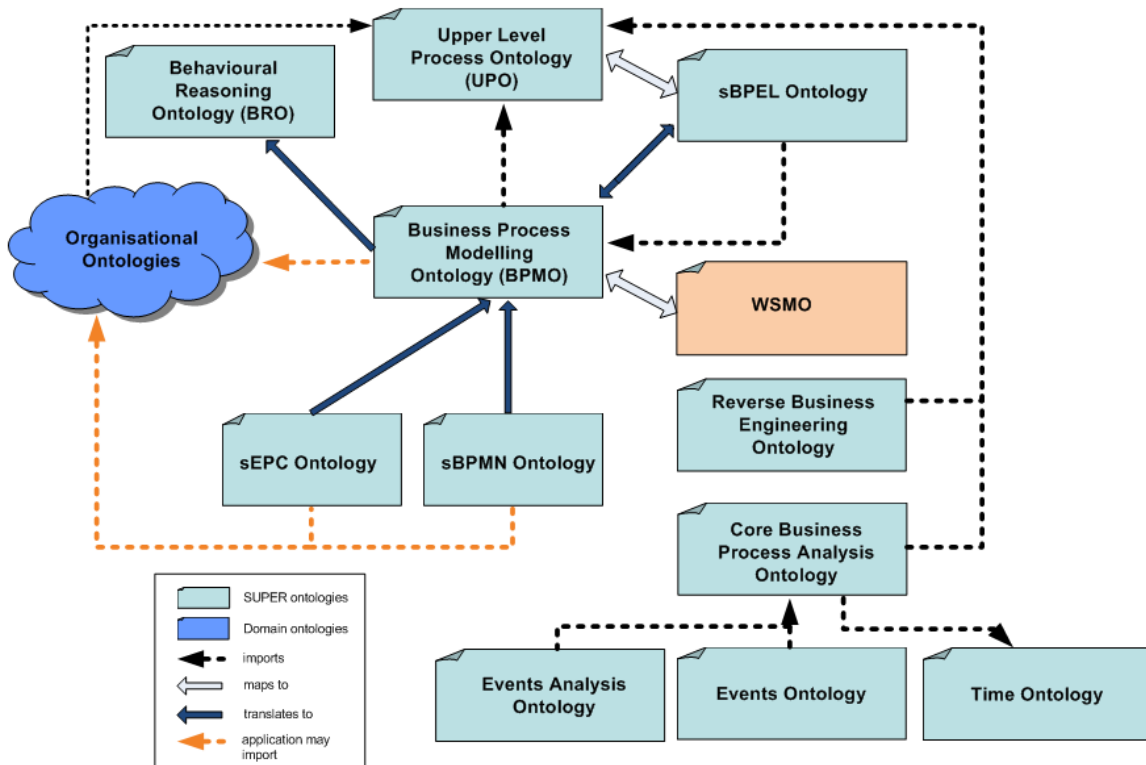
Upper Level Process Ontology (UPO)

Behavioural Reasoning Ontology (BRO)

sBPEL Ontology

Organisational Ontologies

Business Process Modelling Ontology (BPMO)

WSMO

Reverse Business Engineering Ontology

sEPC Ontology

sBPMN Ontology

Core Business Process Analysis Ontology

SUPER ontologies
Domain ontologies
imports
maps to
translates to
application may import

Events Analysis Ontology

Events Ontology

Time Ontology